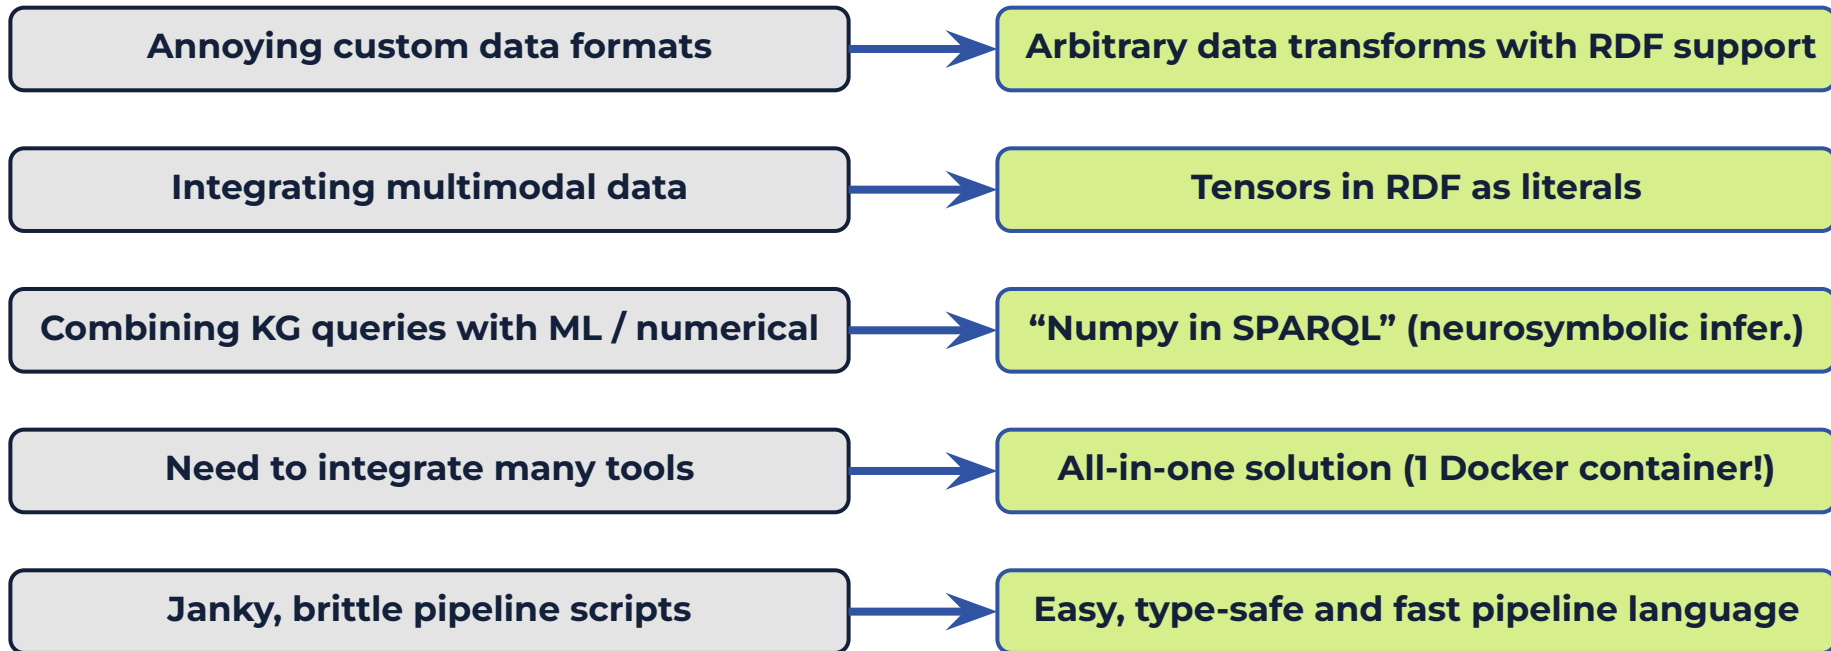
Annoying custom data formats

Arbitrary data transforms with RDF support

Integrating multimodal data

Tensors in RDF as literals

Combining KG queries with ML / numerical

“Numpy in SPARQL” (neurosymbolic infer.)

Need to integrate many tools

All-in-one solution (1 Docker container!)

Janky, brittle pipeline scripts

Easy, type-safe and fast pipeline language